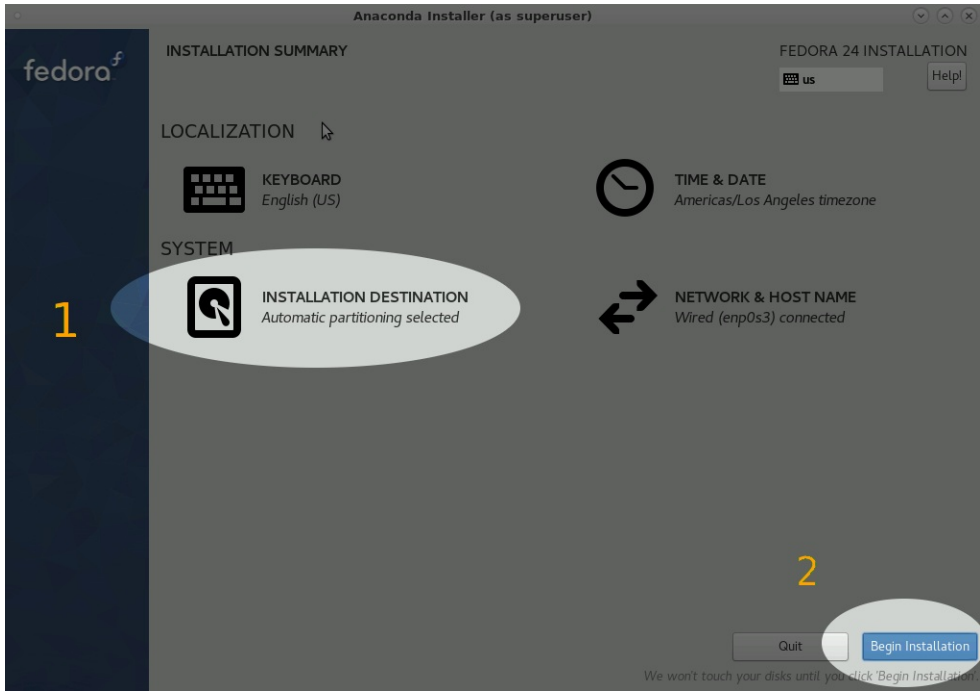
Anaconda Installer (as superuser)

fedora

INSTALLATION SUMMARY

FEDORA 24 INSTALLATION

us

Help!

LOCALIZATION

KEYBOARD
English (US)

TIME & DATE
Americas/Los Angeles timezone

SYSTEM

1

INSTALLATION DESTINATION
Automatic partitioning selected

NETWORK & HOST NAME
Wired (enp0s3) connected

2

Quit

Begin Installation

We won't touch your disks until you click 'Begin Installation